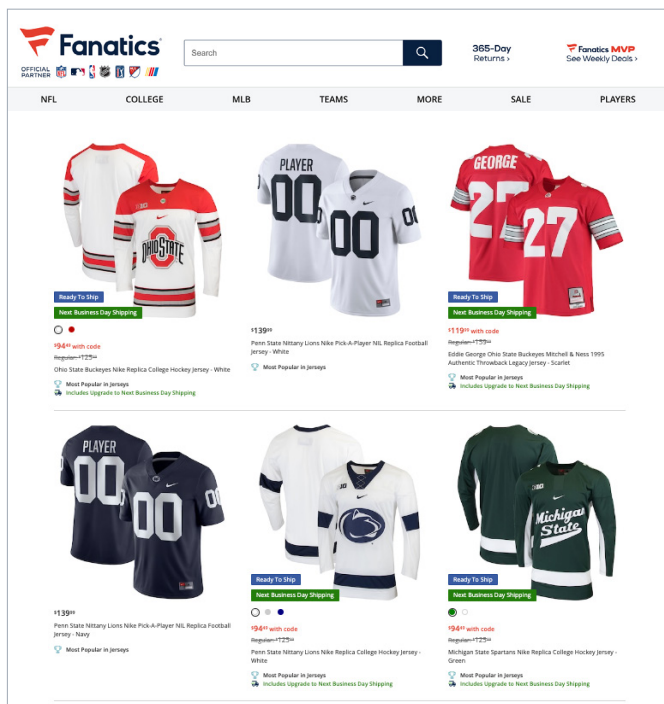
Fanatics
OFFICIAL PARTNER

Search

365-Day Returns ›

Fanatics MVP
See Weekly Deals ›

NFL COLLEGE MLB TEAMS MORE SALE PLAYERS

OHIO STATE

Ready To Ship
Next Business Day Shipping

$94^{49} with code
Regular $125^{00}
Ohio State Buckeyes Nike Replica College Hockey Jersey - White
Most Popular in Jerseys
Includes Upgrade to Next Business Day Shipping

PLAYER
00
00

$139^{99}
Penn State Nittany Lions Nike Pick-A-Player NIL Replica Football Jersey - White
Most Popular in Jerseys

GEORGE
27
27

Ready To Ship
Next Business Day Shipping

$119^{99} with code
Regular $133^{00}
Eddie George Ohio State Buckeyes Mitchell & Ness 1995 Authentic Throwback Legacy Jersey - Scarlet
Most Popular in Jerseys
Includes Upgrade to Next Business Day Shipping

PLAYER
00
00

$139^{99}
Penn State Nittany Lions Nike Pick-A-Player NIL Replica Football Jersey - Navy
Most Popular in Jerseys

Ready To Ship
Next Business Day Shipping

$94^{49} with code
Regular $125^{00}
Penn State Nittany Lions Nike Replica College Hockey Jersey - White
Most Popular in Jerseys
Includes Upgrade to Next Business Day Shipping

Michigan State

Ready To Ship
Next Business Day Shipping

$94^{49} with code
Regular $125^{00}
Michigan State Spartans Nike Replica College Hockey Jersey - Green
Most Popular in Jerseys
Includes Upgrade to Next Business Day Shipping